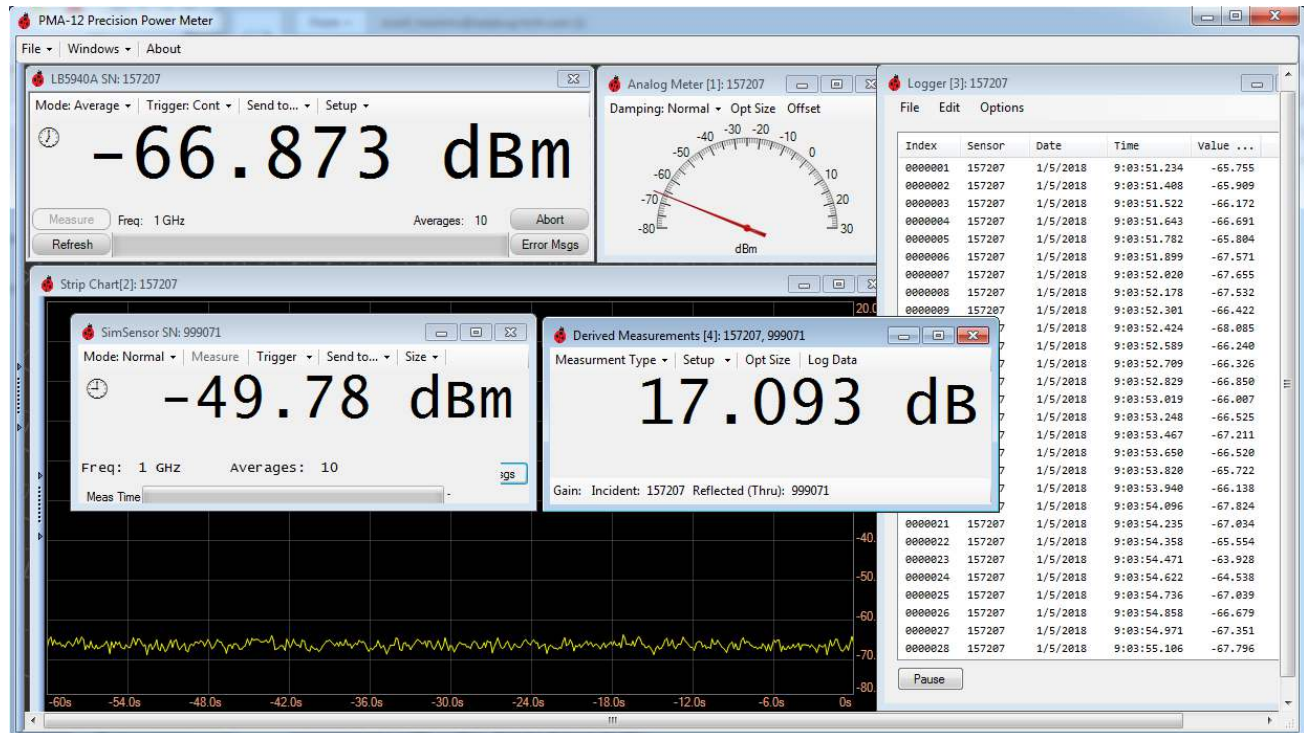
PMA-12 Precision Power Meter

File ▾ | Windows ▾ | About

LB5940A SN: 157207

Mode: Average ▾ | Trigger: Cont ▾ | Send to... ▾ | Setup ▾

-66.873 dBm

Measure Freq: 1 GHz Averages: 10 Abort

Refresh Error Msgs

Analog Meter [1]: 157207

Damping: Normal ▾ Opt Size Offset

-80 -70 -60 -50 -40 -30 -20 -10 0 10 20 30

dBm

Logger [3]: 157207

File Edit Options

| Index | Sensor | Date | Time | Value ... |
|---|---|---|---|---|
| 0000001 | 157207 | 1/5/2018 | 9:03:51.234 | -65.755 |
| 0000002 | 157207 | 1/5/2018 | 9:03:51.408 | -65.909 |
| 0000003 | 157207 | 1/5/2018 | 9:03:51.522 | -66.172 |
| 0000004 | 157207 | 1/5/2018 | 9:03:51.643 | -66.691 |
| 0000005 | 157207 | 1/5/2018 | 9:03:51.782 | -65.804 |
| 0000006 | 157207 | 1/5/2018 | 9:03:51.899 | -67.571 |
| 0000007 | 157207 | 1/5/2018 | 9:03:52.020 | -67.655 |
| 0000008 | 157207 | 1/5/2018 | 9:03:52.178 | -67.532 |
| 0000009 | 157207 | 1/5/2018 | 9:03:52.301 | -66.422 |
| | | 1/5/2018 | 9:03:52.424 | -68.085 |
| | | 1/5/2018 | 9:03:52.589 | -66.240 |
| | | 1/5/2018 | 9:03:52.709 | -66.326 |
| | | 1/5/2018 | 9:03:52.829 | -66.850 |
| | | 1/5/2018 | 9:03:53.019 | -66.007 |
| | | 1/5/2018 | 9:03:53.248 | -66.525 |
| | | 1/5/2018 | 9:03:53.467 | -67.211 |
| | | 1/5/2018 | 9:03:53.650 | -66.520 |
| | | 1/5/2018 | 9:03:53.820 | -65.722 |
| | | 1/5/2018 | 9:03:53.940 | -66.138 |
| | | 1/5/2018 | 9:03:54.096 | -67.824 |
| 0000021 | 157207 | 1/5/2018 | 9:03:54.235 | -67.034 |
| 0000022 | 157207 | 1/5/2018 | 9:03:54.358 | -65.554 |
| 0000023 | 157207 | 1/5/2018 | 9:03:54.471 | -63.928 |
| 0000024 | 157207 | 1/5/2018 | 9:03:54.622 | -64.538 |
| 0000025 | 157207 | 1/5/2018 | 9:03:54.736 | -67.039 |
| 0000026 | 157207 | 1/5/2018 | 9:03:54.858 | -66.679 |
| 0000027 | 157207 | 1/5/2018 | 9:03:54.971 | -67.351 |
| 0000028 | 157207 | 1/5/2018 | 9:03:55.106 | -67.796 |

Pause

Strip Chart[2]: 157207

20.0 -40 -50 -60 -70 -80

-60s -54.0s -48.0s -42.0s -36.0s -30.0s -24.0s -18.0s -12.0s -6.0s 0s

SimSensor SN: 999071

Mode: Normal ▾ | Measure | Trigger ▾ | Send to... ▾ | Size ▾

-49.78 dBm

Freq: 1 GHz Averages: 10

Meas Time

sgs

Derived Measurements [4]: 157207, 999071

Measurment Type ▾ | Setup ▾ | Opt Size | Log Data

17.093 dB

Gain: Incident: 157207 Reflected (Thru): 999071